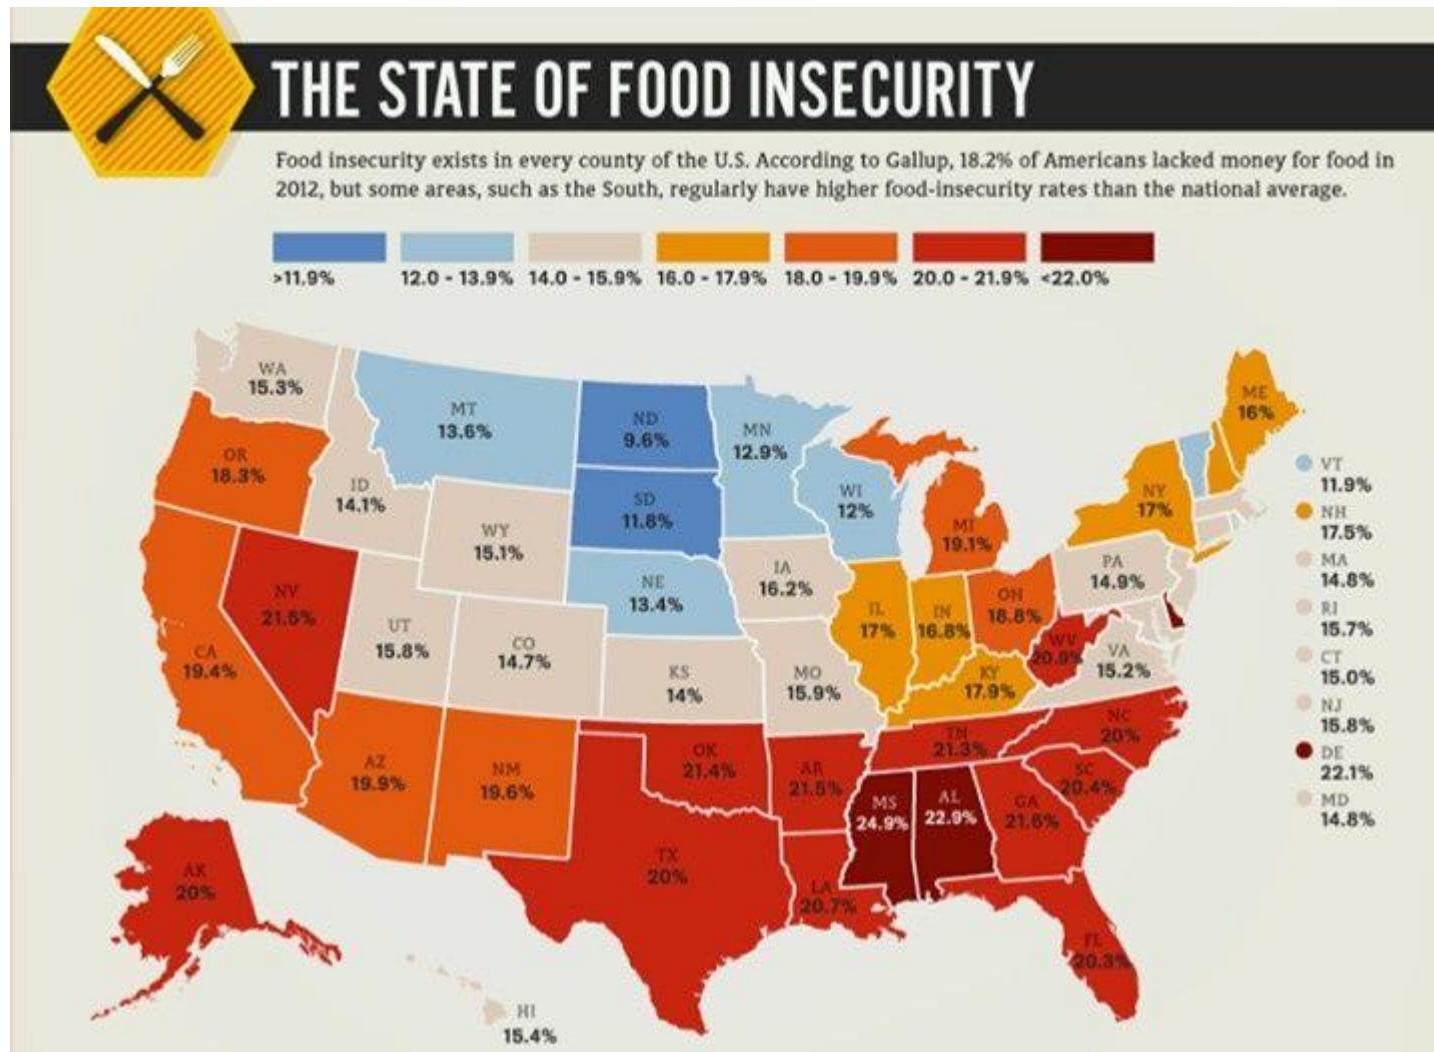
THE STATE OF FOOD INSECURITY

Food insecurity exists in every county of the U.S. According to Gallup, 18.2% of Americans lacked money for food in 2012, but some areas, such as the South, regularly have higher food-insecurity rates than the national average.

>11.9% 12.0 - 13.9% 14.0 - 15.9% 16.0 - 17.9% 18.0 - 19.9% 20.0 - 21.9% <22.0%

WA 15.3%
MT 13.6%
ND 9.6%
MN 12.9%
ME 16%
OR 18.3%
ID 14.1%
SD 11.8%
WI 12%
NY 17%
WY 15.1%
MI 19.1%
IA 16.2%
PA 14.9%
NV 21.5%
NE 13.4%
IL 17%
IN 16.8%
OH 18.8%
UT 15.8%
CO 14.7%
WV 20.9%
VA 15.2%
CA 19.4%
KS 14%
MO 15.9%
KY 17.9%
NC 20%
TN 21.3%
OK 21.4%
AZ 19.9%
NM 19.6%
AR 21.5%
SC 20.4%
MS 24.9%
AL 22.9%
GA 21.6%
TX 20%
LA 20.7%
AK 20%
FL 20.3%
HI 15.4%

VT 11.9%
NH 17.5%
MA 14.8%
RI 15.7%
CT 15.0%
NJ 15.8%
DE 22.1%
MD 14.8%